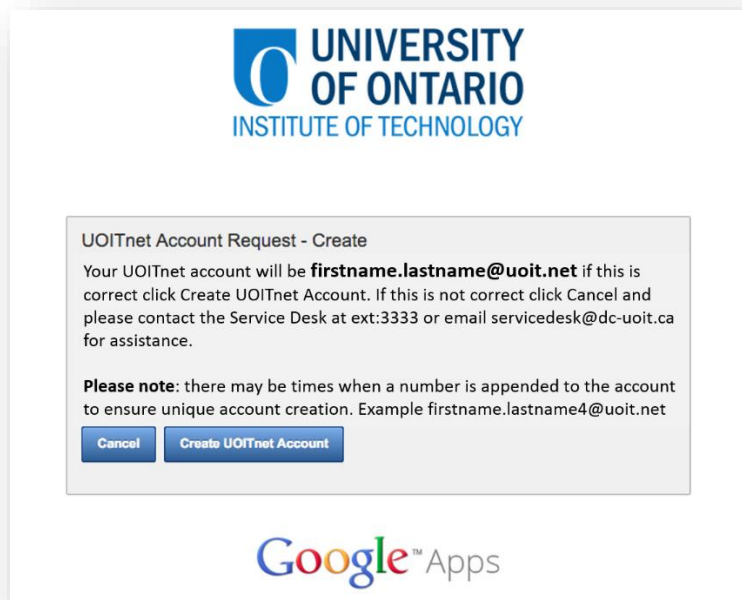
UNIVERSITY OF ONTARIO
INSTITUTE OF TECHNOLOGY

UOITnet Account Request - Create

Your UOITnet account will be **firstname.lastname@uoit.net** if this is correct click Create UOITnet Account. If this is not correct click Cancel and please contact the Service Desk at ext:3333 or email servicedesk@dc-uoit.ca for assistance.

**Please note**: there may be times when a number is appended to the account to ensure unique account creation. Example firstname.lastname4@uoit.net

Cancel

Create UOITnet Account

Google™ Apps